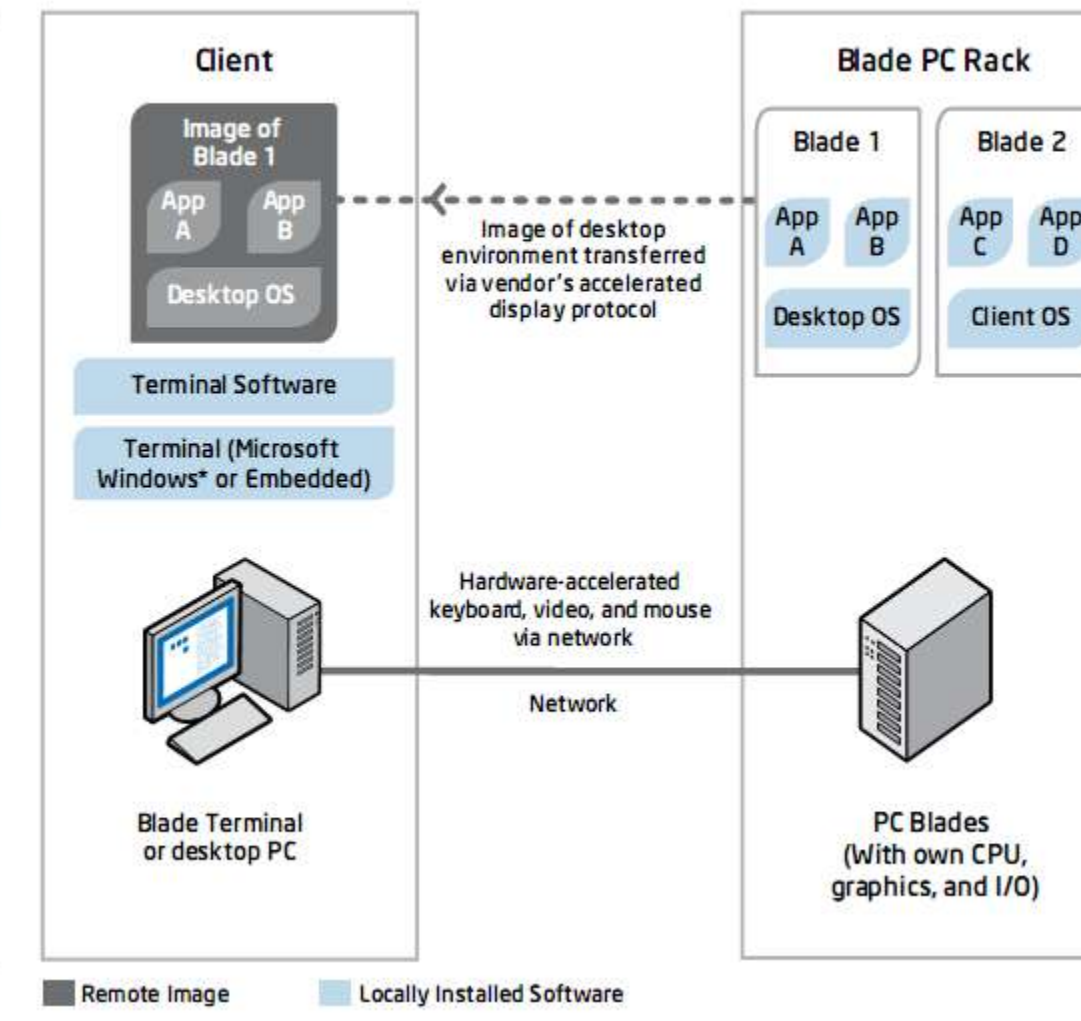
Client

Image of Blade 1

App A

App B

Desktop OS

Terminal Software

Terminal (Microsoft Windows* or Embedded)

Blade Terminal or desktop PC

Image of desktop environment transferred via vendor's accelerated display protocol

Hardware-accelerated keyboard, video, and mouse via network

Network

Blade PC Rack

Blade 1

App A

App B

Desktop OS

Blade 2

App C

App D

Client OS

PC Blades (With own CPU, graphics, and I/O)

Remote Image

Locally Installed Software